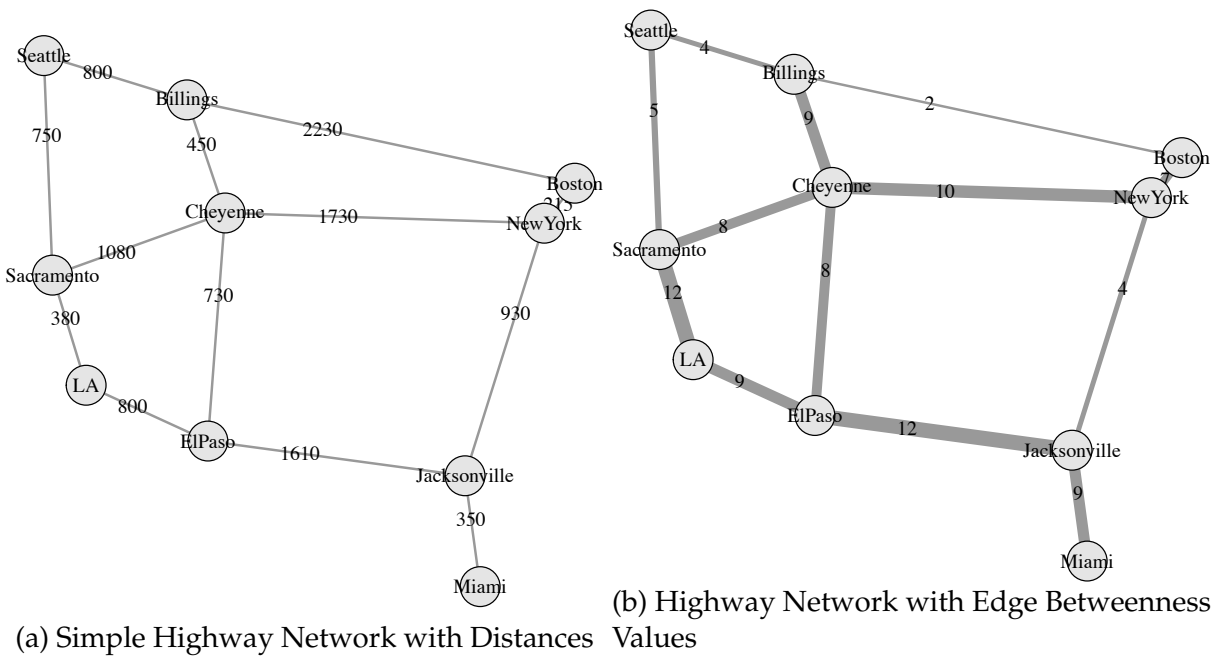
Seattle
800
Billings
750
450
2230
Boston
215
Cheyenne
1730
NewYork
1080
Sacramento
730
380
930
LA
800
ElPaso
1610
Jacksonville
350
Miami

(a) Simple Highway Network with Distances

Seattle
4
Billings
2
5
9
Boston
7
Cheyenne
10
NewYork
8
Sacramento
8
12
4
LA
9
ElPaso
12
Jacksonville
9
Miami

(b) Highway Network with Edge Betweenness Values